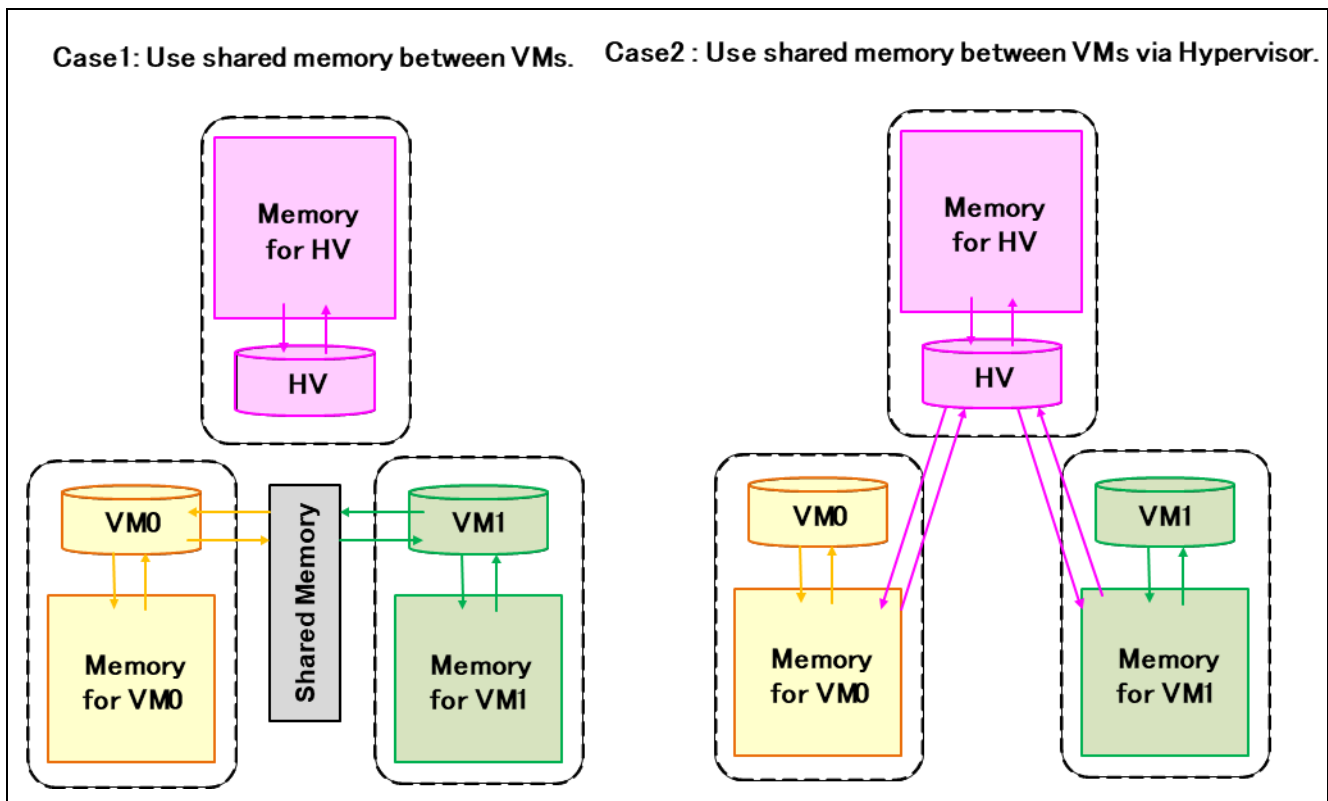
Case1: Use shared memory between VMs.

Memory for HV

HV

VM0

Shared Memory

VM1

Memory for VM0

Memory for VM1

Case2 : Use shared memory between VMs via Hypervisor.

Memory for HV

HV

VM0

VM1

Memory for VM0

Memory for VM1